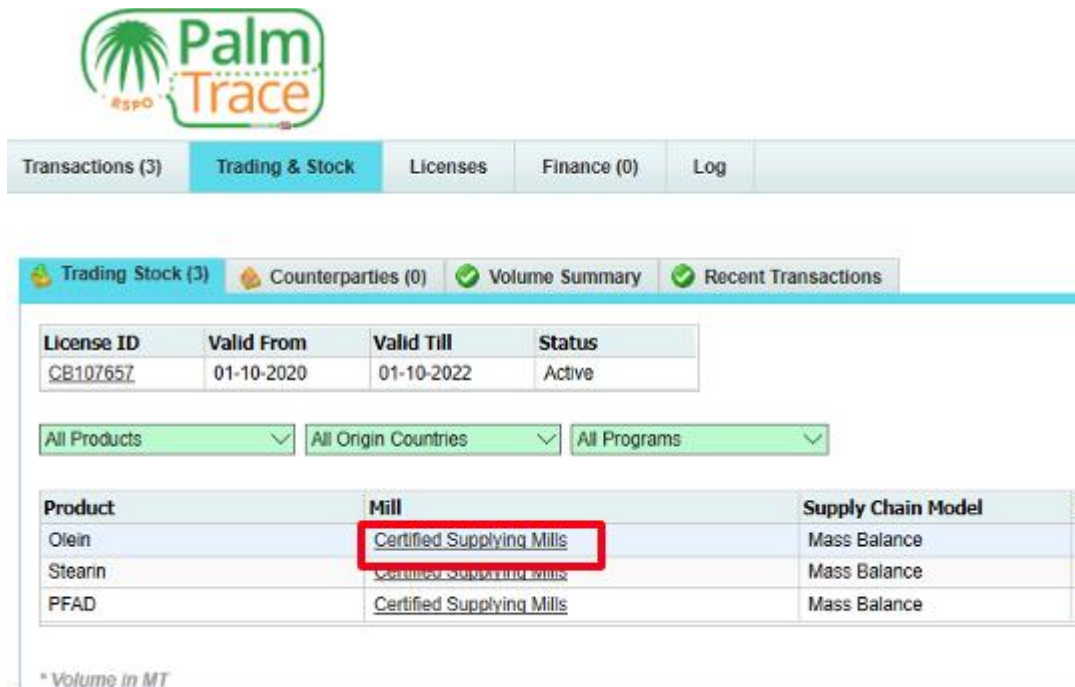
RSPO Palm Trace

Transactions (3) Trading & Stock Licenses Finance (0) Log

Trading Stock (3) Counterparties (0) Volume Summary Recent Transactions

| License ID | Valid From | Valid Till | Status |
|---|---|---|---|
| CB107657 | 01-10-2020 | 01-10-2022 | Active |

All Products All Origin Countries All Programs

| Product | Mill | Supply Chain Model |
|---|---|---|
| Olein | Certified Supplying Mills | Mass Balance |
| Stearin | Certified Supplying Mills | Mass Balance |
| PFAD | Certified Supplying Mills | Mass Balance |

* Volume in MT